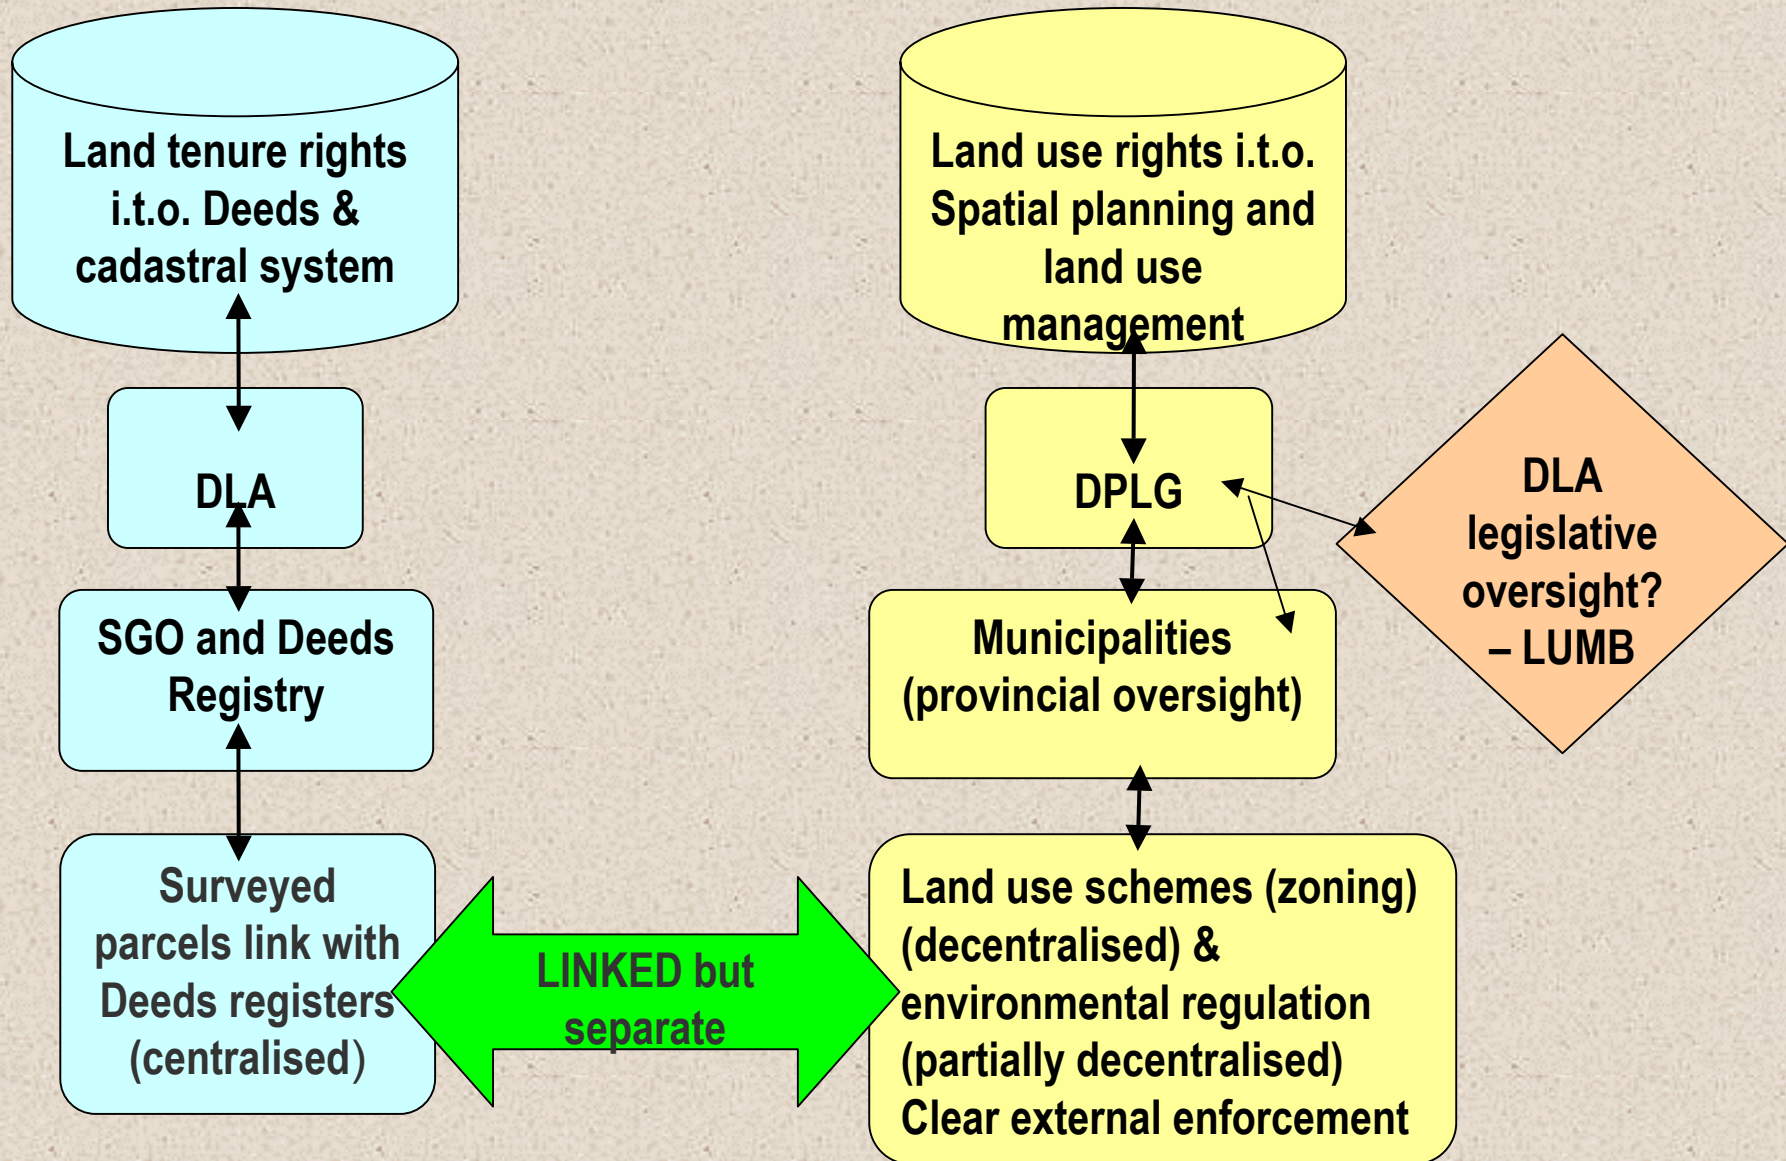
Land tenure rights i.t.o. Deeds & cadastral system

DLA

SGO and Deeds Registry

Surveyed parcels link with Deeds registers (centralised)

LINKED but separate

Land use rights i.t.o. Spatial planning and land use management

DPLG

DLA legislative oversight? – LUMB

Municipalities (provincial oversight)

Land use schemes (zoning) (decentralised) & environmental regulation (partially decentralised) Clear external enforcement